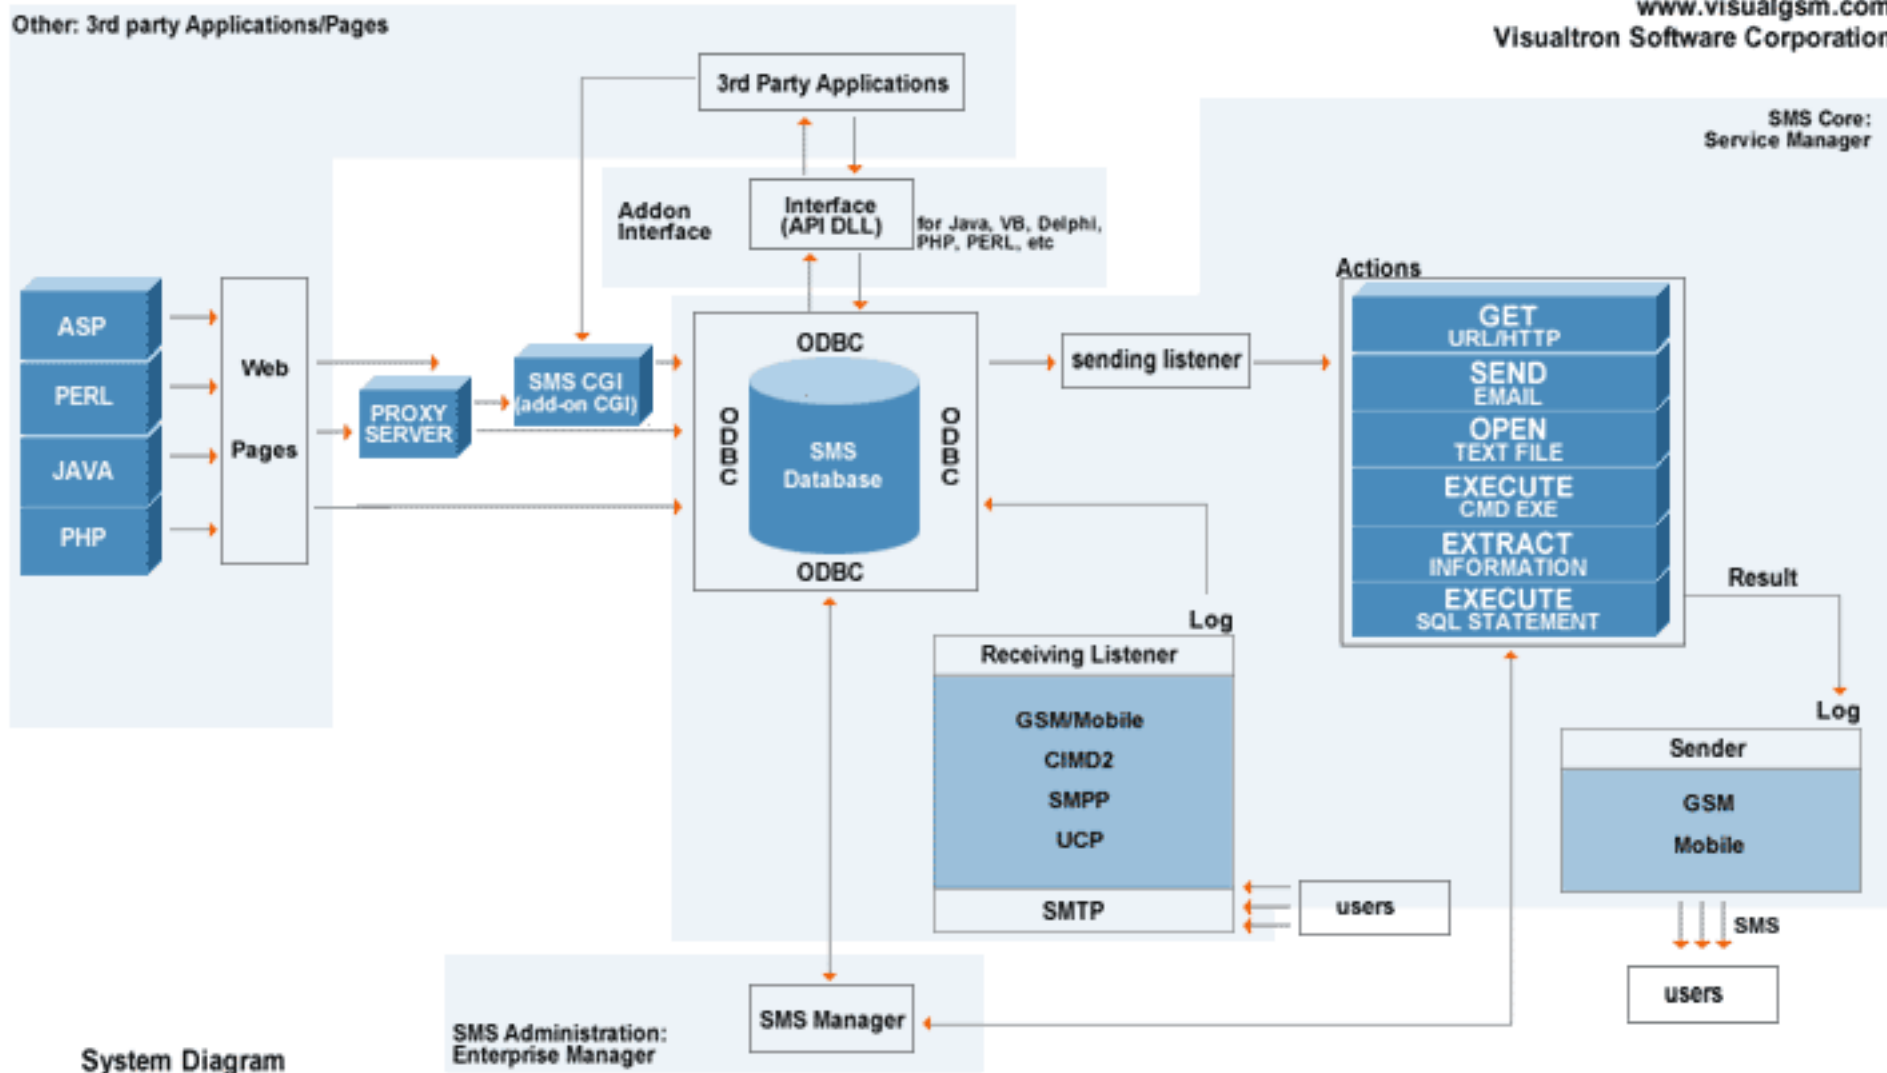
Other: 3rd party Applications/Pages

www.visualgsm.com
Visualtron Software Corporation

3rd Party Applications

SMS Core: Service Manager

Addon Interface

Interface (API DLL)

for Java, VB, Delphi, PHP, PERL, etc

Actions

ASP
PERL
JAVA
PHP

Web

Pages

PROXY SERVER

SMS CGI (add-on CGI)

ODBC

ODBC

ODBC

SMS Database

ODBC

sending listener

GET
URL/HTTP
SEND
EMAIL
OPEN
TEXT FILE
EXECUTE
CMD EXE
EXTRACT
INFORMATION
EXECUTE
SQL STATEMENT

Result

Log

Receiving Listener

GSM/Mobile
CIMD2
SMPP
UCP

SMTP

users

Log

Sender

GSM
Mobile

SMS

users

SMS Manager

SMS Administration: Enterprise Manager

System Diagram